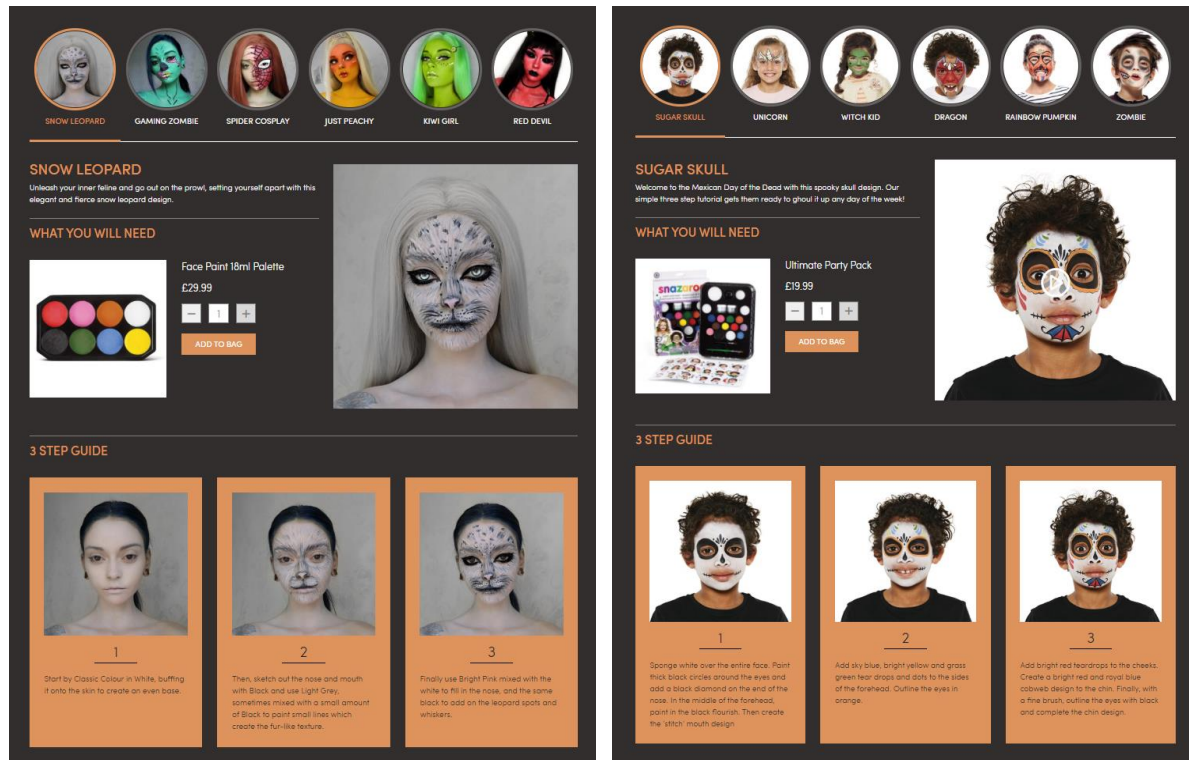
SNOW LEOPARD

GAMING ZOMBIE

SPIDER COSPLAY

JUST PEACHY

KIWI GIRL

RED DEVIL

SNOW LEOPARD

Unleash your inner feline and go out on the prowl, setting yourself apart with this elegant and fierce snow leopard design.

WHAT YOU WILL NEED

Face Paint 18ml Palette

£29.99

− 1 +

ADD TO BAG

3 STEP GUIDE

1

Start by Classic Colour in White, buffing it onto the skin to create an even base.

2

Then, sketch out the nose and mouth with Black and use Light Grey, sometimes mixed with a small amount of Black to paint small lines which create the fur-like texture.

3

Finally use Bright Pink mixed with the white to fill in the nose, and the same black to add on the leopard spots and whiskers.

SUGAR SKULL

UNICORN

WITCH KID

DRAGON

RAINBOW PUMPKIN

ZOMBIE

SUGAR SKULL

Welcome to the Mexican Day of the Dead with this spooky skull design. Our simple three step tutorial gets them ready to ghoul it up any day of the week!

WHAT YOU WILL NEED

Ultimate Party Pack

£19.99

− 1 +

ADD TO BAG

snazaroo

3 STEP GUIDE

1

Sponge white over the entire face. Paint thick black circles around the eyes and add a black diamond on the end of the nose. In the middle of the forehead, paint in the black flourish. Then create the 'stitch' mouth design

2

Add sky blue, bright yellow and grass green tear drops and dots to the sides of the forehead. Outline the eyes in orange.

3

Add bright red teardrops to the cheeks. Create a bright red and royal blue cobweb design to the chin. Finally, with a fine brush, outline the eyes with black and complete the chin design.